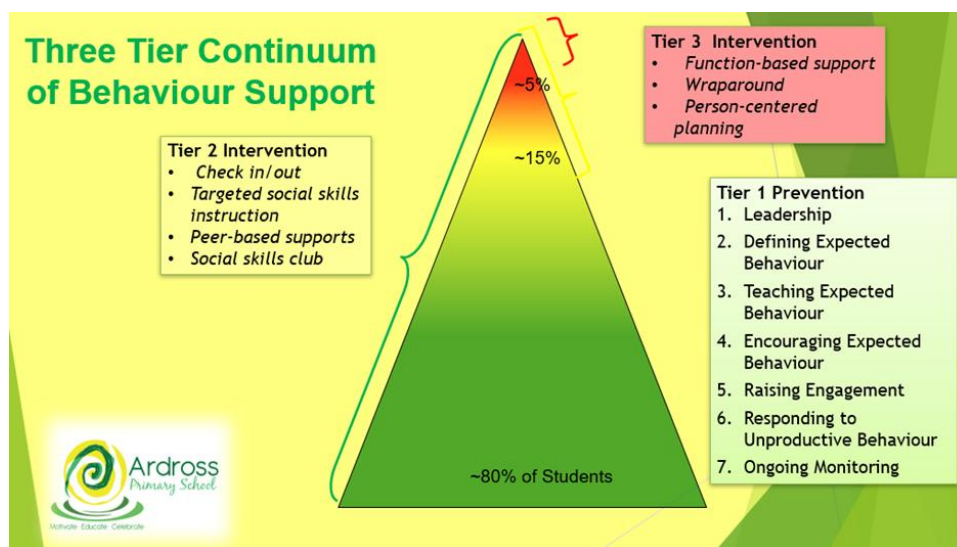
Three Tier Continuum of Behaviour Support

Tier 3 Intervention
• Function-based support
• Wraparound
• Person-centered planning

~5%

~15%

Tier 2 Intervention
• Check in/out
• Targeted social skills instruction
• Peer-based supports
• Social skills club

Tier 1 Prevention
1. Leadership
2. Defining Expected Behaviour
3. Teaching Expected Behaviour
4. Encouraging Expected Behaviour
5. Raising Engagement
6. Responding to Unproductive Behaviour
7. Ongoing Monitoring

~80% of Students

Ardross
Primary School
Motivate · Educate · Celebrate